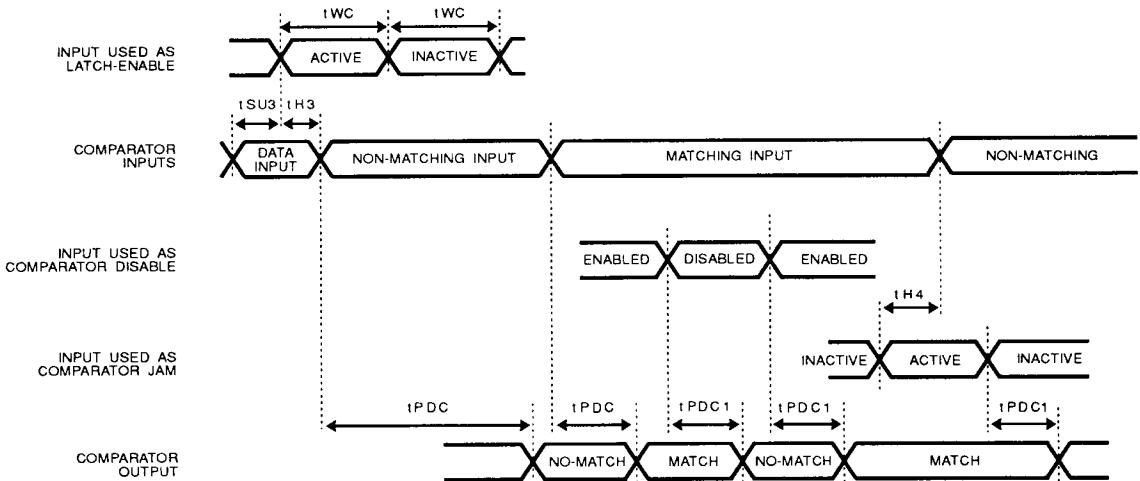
tWC tWC

INPUT USED AS LATCH-ENABLE

ACTIVE INACTIVE

tSU3 tH3

COMPARATOR INPUTS

DATA INPUT NON-MATCHING INPUT MATCHING INPUT NON-MATCHING

INPUT USED AS COMPARATOR DISABLE

ENABLED DISABLED ENABLED

tH4

INPUT USED AS COMPARATOR JAM

INACTIVE ACTIVE INACTIVE

tPDC tPDC tPDC1 tPDC1 tPDC1

COMPARATOR OUTPUT

NO-MATCH MATCH NO-MATCH MATCH